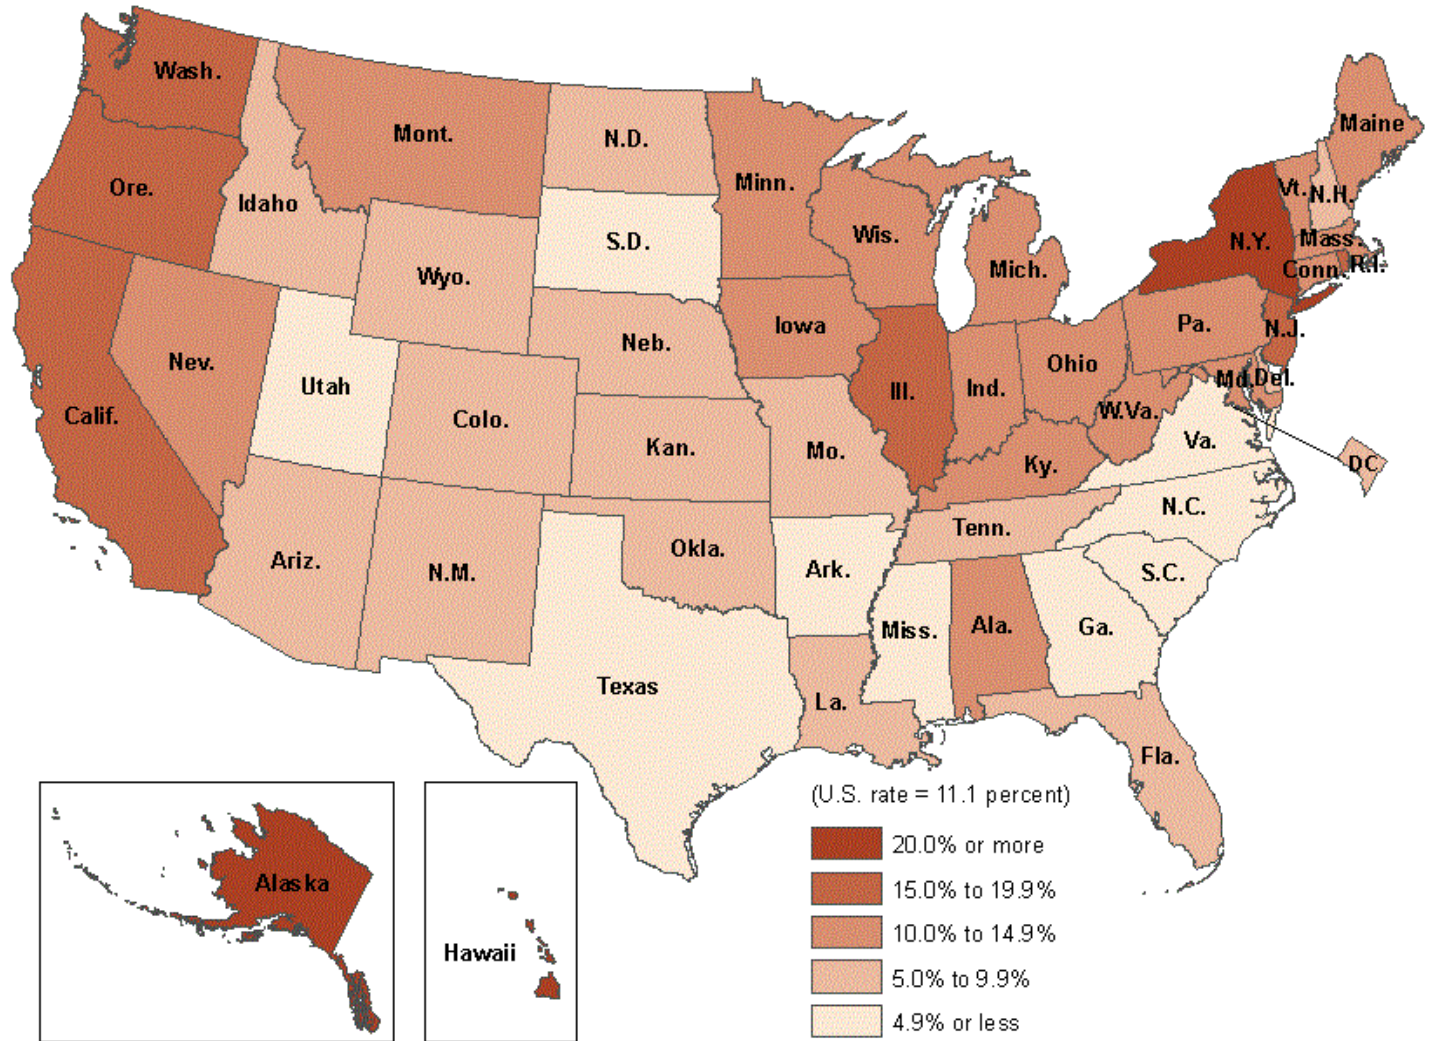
Wash.
Mont.
N.D.
Minn.
Maine
Ore.
Idaho
S.D.
Wis.
Vt.
N.H.
N.Y.
Mass.
Wyo.
Mich.
Conn.
R.I.
Neb.
Iowa
Pa.
N.J.
Nev.
Utah
Ohio
Ill.
Ind.
Md.
Del.
Calif.
Colo.
W.Va.
Kan.
Mo.
Va.
DC
Ky.
N.C.
Tenn.
Okla.
Ariz.
N.M.
Ark.
S.C.
Miss.
Ala.
Ga.
Texas
La.
Fla.
Alaska
Hawaii

(U.S. rate = 11.1 percent)
20.0% or more
15.0% to 19.9%
10.0% to 14.9%
5.0% to 9.9%
4.9% or less